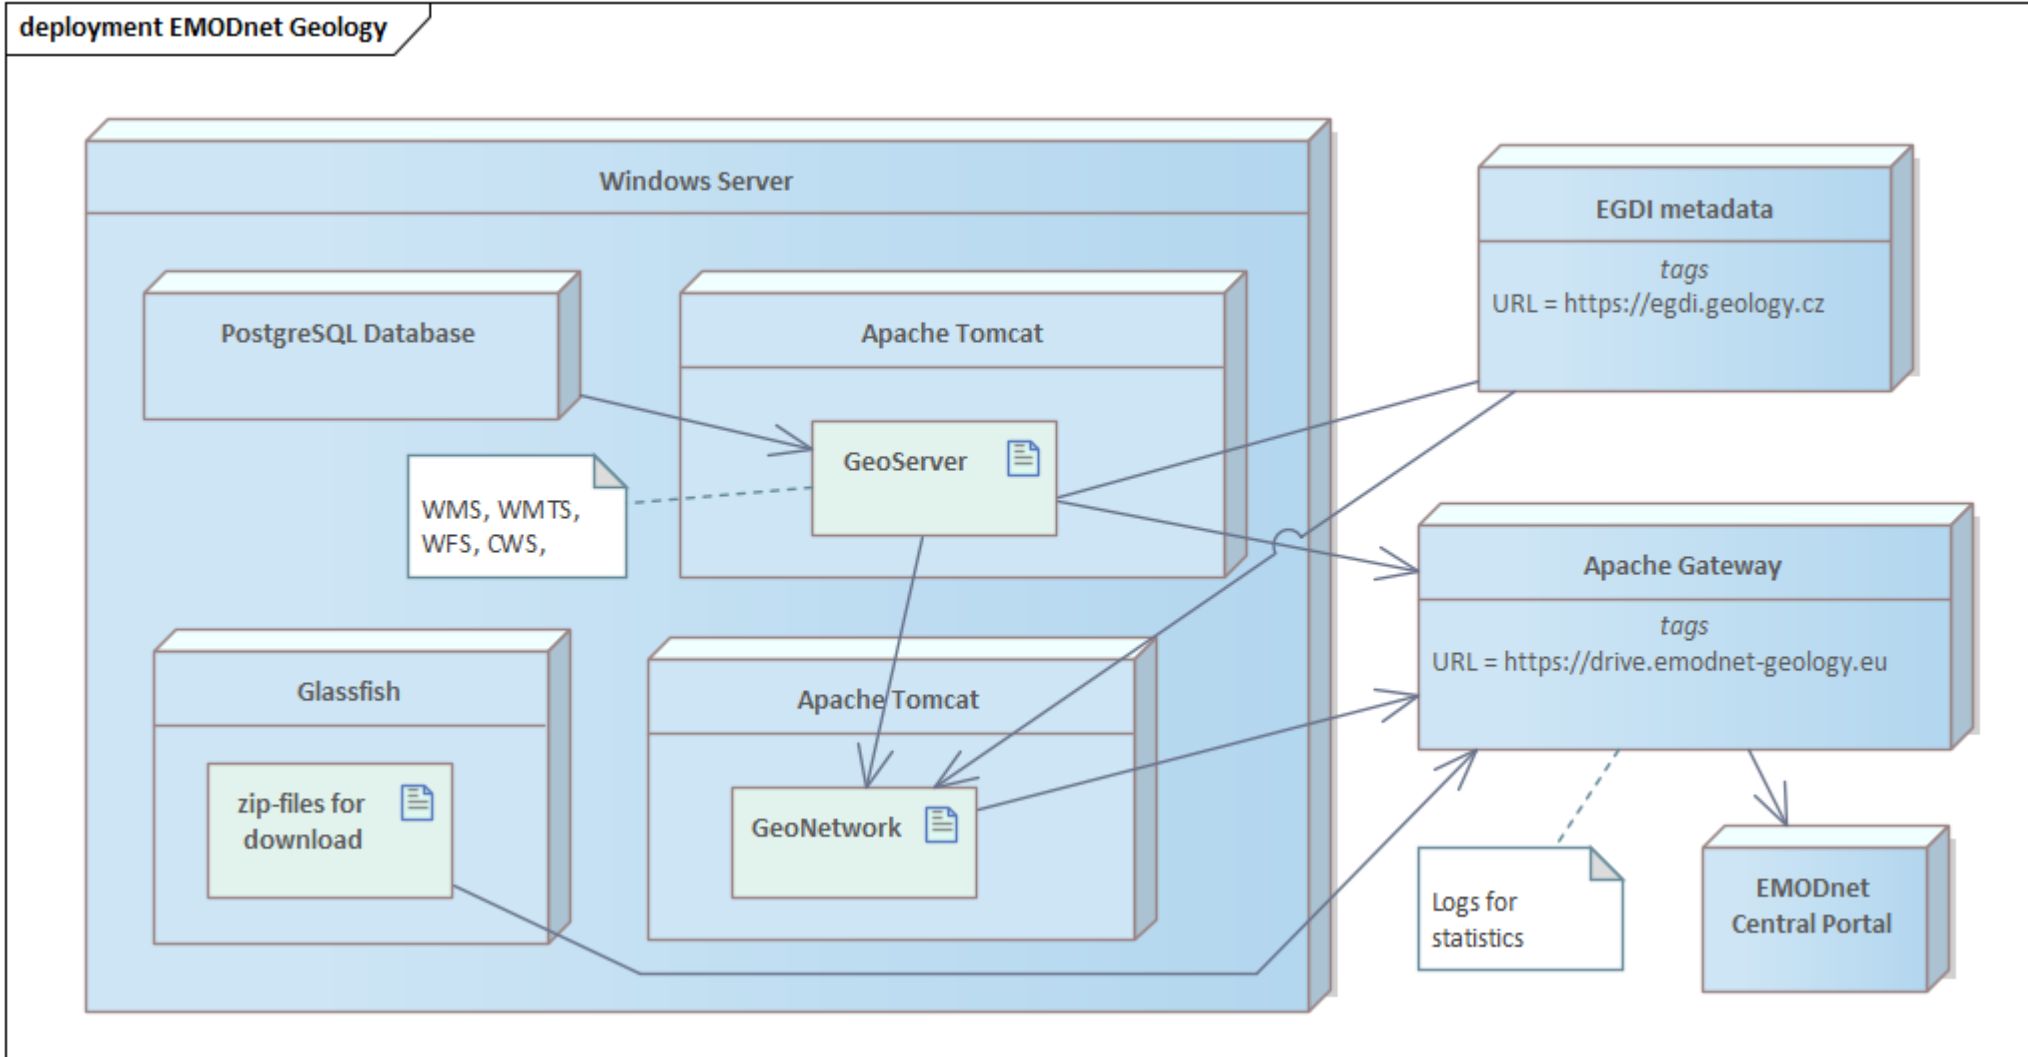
deployment EMODnet Geology

Windows Server

PostgreSQL Database

Apache Tomcat

GeoServer

WMS, WMTS, WFS, CWS,

Glassfish

zip-files for download

Apache Tomcat

GeoNetwork

EGDI metadata

*tags*
URL = https://egdi.geology.cz

Apache Gateway

*tags*
URL = https://drive.emodnet-geology.eu

Logs for statistics

EMODnet Central Portal